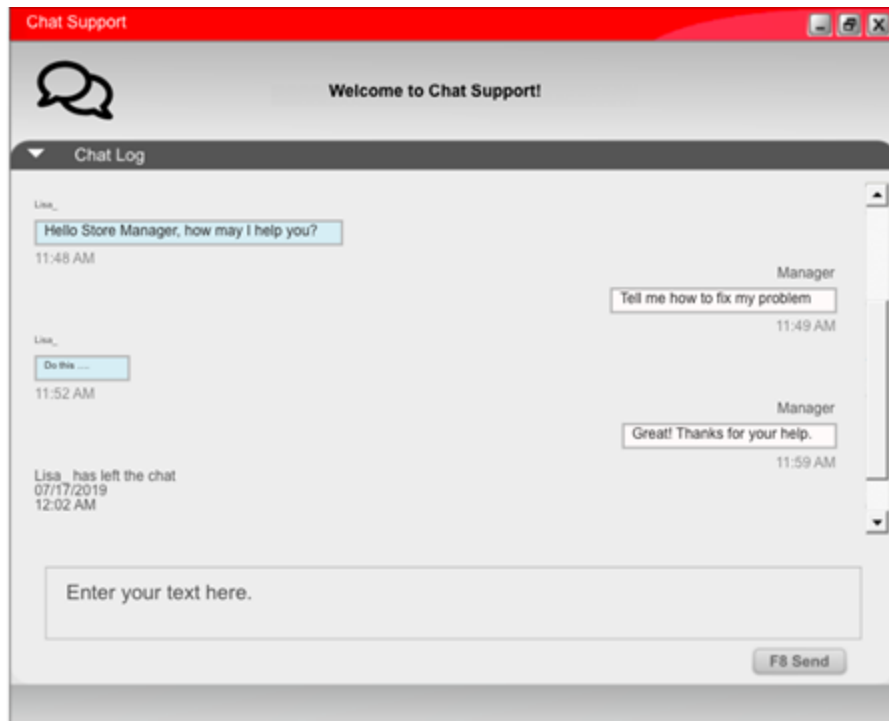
Chat Support

Welcome to Chat Support!

Chat Log

Lisa_

Hello Store Manager, how may I help you?

11:48 AM

Manager

Tell me how to fix my problem

11:49 AM

Lisa_

Do this .....

11:52 AM

Manager

Great! Thanks for your help.

11:59 AM

Lisa_ has left the chat
07/17/2019
12:02 AM

Enter your text here.

F8 Send